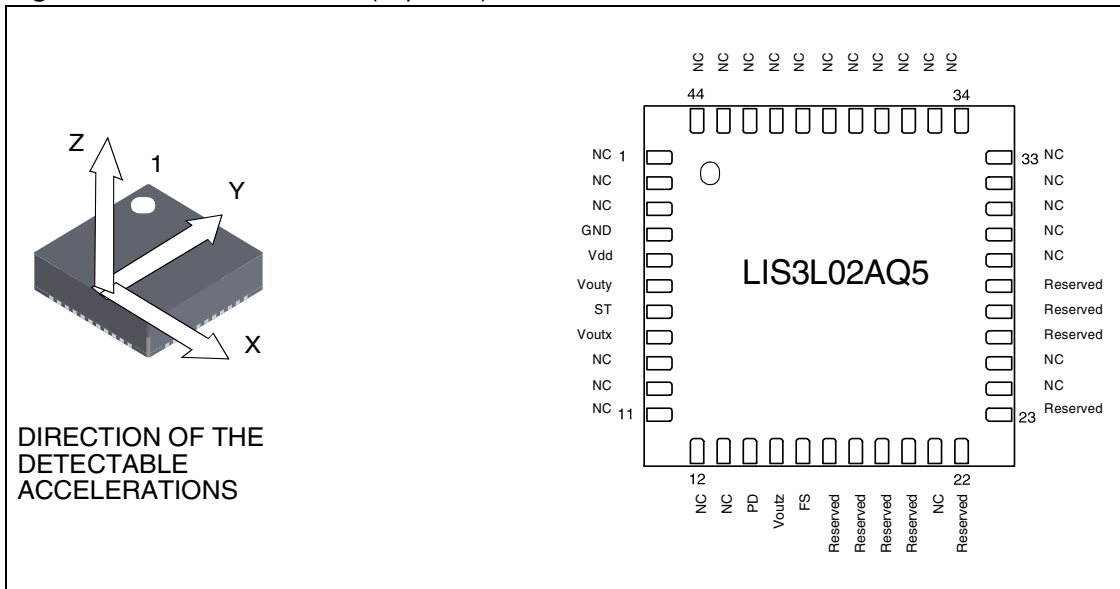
Z
1
Y
X

DIRECTION OF THE DETECTABLE ACCELERATIONS

NC NC NC NC NC NC NC NC NC NC NC
44
34

NC 1
NC
NC
GND
Vdd
Vouty
ST
Voutx
NC
NC
NC 11

LIS3L02AQ5

33 NC
NC
NC
NC
NC
Reserved
Reserved
Reserved
NC
NC
23 Reserved

12
22
NC NC PD Voutz FS Reserved Reserved Reserved Reserved NC Reserved